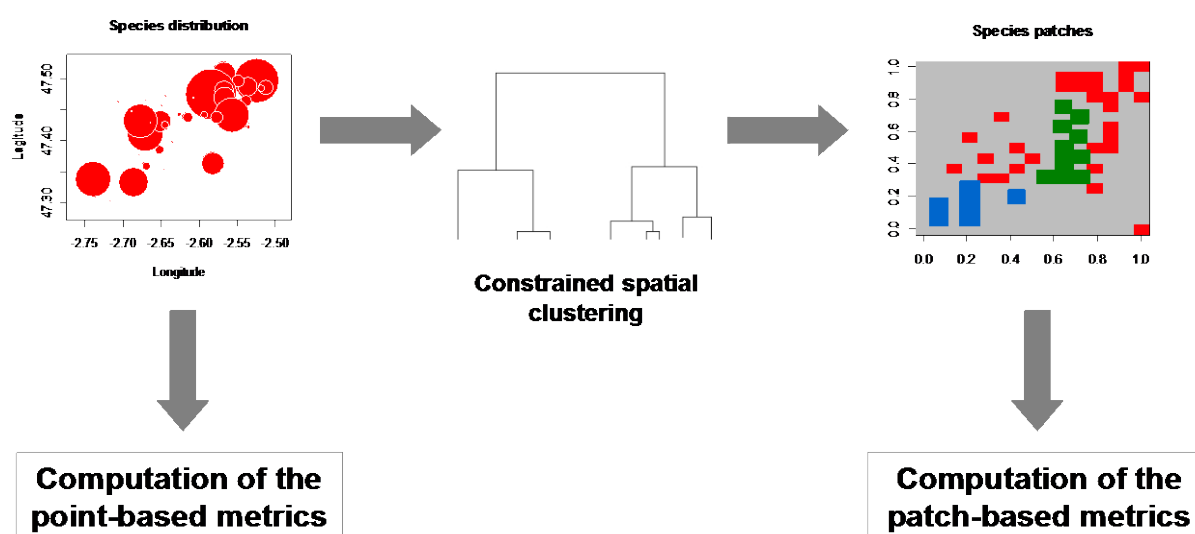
Species distribution

Latitude

47.50
47.40
47.30

-2.75 -2.70 -2.65 -2.60 -2.55 -2.50

Longitude

Constrained spatial clustering

Species patches

1.0
0.8
0.6
0.4
0.2
0.0

0.0 0.2 0.4 0.6 0.8 1.0

Computation of the point-based metrics

Computation of the patch-based metrics